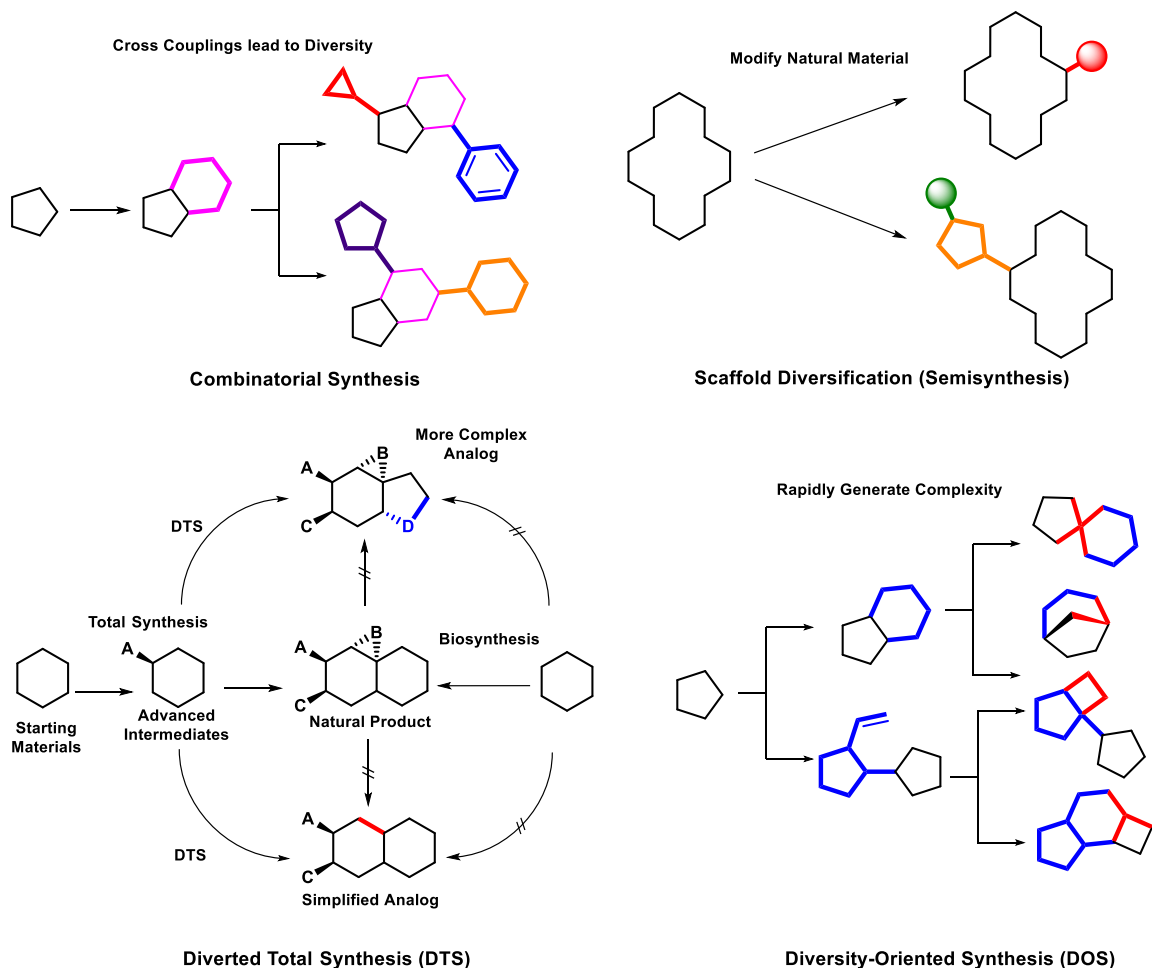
Cross Couplings lead to Diversity

Combinatorial Synthesis

Modify Natural Material

Scaffold Diversification (Semisynthesis)

More Complex Analog

A
B
C
D

DTS

Total Synthesis

A

Starting Materials

Advanced Intermediates

A
B
C

Natural Product

Biosynthesis

DTS

A
C

Simplified Analog

Diverted Total Synthesis (DTS)

Rapidly Generate Complexity

Diversity-Oriented Synthesis (DOS)